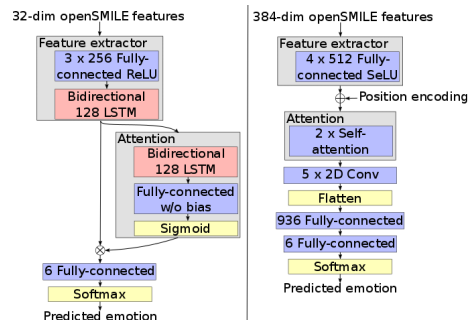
32-dim openSMILE features

Feature extractor

3 x 256 Fully-connected ReLU

Bidirectional 128 LSTM

Attention

Bidirectional 128 LSTM

Fully-connected w/o bias

Sigmoid

6 Fully-connected

Softmax

Predicted emotion

384-dim openSMILE features

Feature extractor

4 x 512 Fully-connected SeLU

Position encoding

Attention

2 x Self-attention

5 x 2D Conv

Flatten

936 Fully-connected

6 Fully-connected

Softmax

Predicted emotion